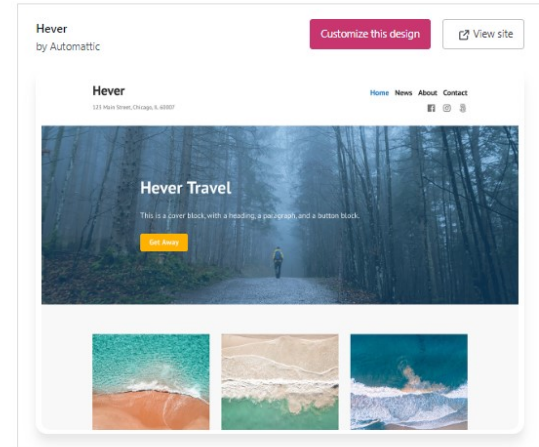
Hever
by Automattic

Customize this design

View site

Hever
123 Main Street, Chicago, IL 60007

Home News About Contact

Hever Travel

This is a cover block, with a heading, a paragraph, and a button block.

Get Away